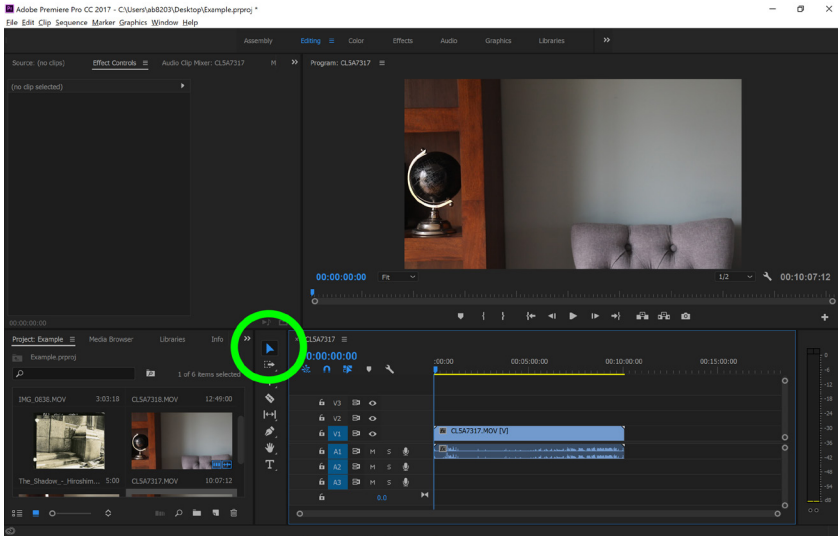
Adobe Premiere Pro CC 2017 - C:\Users\ab8203\Desktop\Example.prproj *
File Edit Clip Sequence Marker Graphics Window Help

Assembly Editing Color Effects Audio Graphics Libraries »

Source: (no clips) Effect Controls Audio Clip Mixer: CLSA7317 M »
(no clip selected)

Program: CLSA7317

00:00:00:00 Fit 1/2 00:10:07:12

00:00:00:00

Project: Example Media Browser Libraries Info »
Example.prproj
1 of 6 items selected

IMG_0838.MOV 3:03:18 CLSA7318.MOV 12:49:00
The_Shadow_-_Hiroshim... 5:00 CLSA7317.MOV 10:07:12

CLSA7317
00:00:00:00
:00:00 00:05:00:00 00:10:00:00 00:15:00:00

V3
V2
V1 V1 CLSA7317.MOV [V]
A1 M S
A2 M S
A3 M S
0.0

T

-6
-12
-18
-24
-30
-36
-42
-48
-54
dB